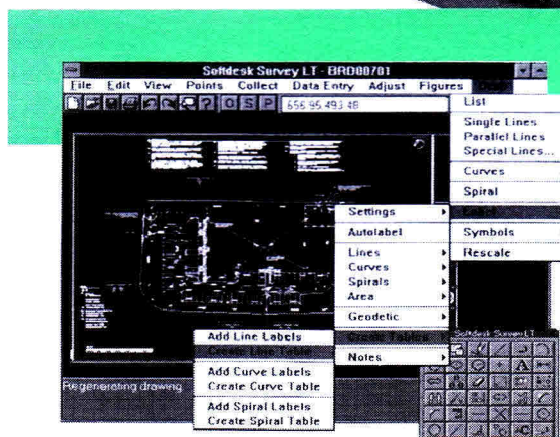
Softdesk Survey LT - BRD08701
File Edit View Points Collect Data Entry Adjust Figures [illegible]
O S P 656.95.493.48

List
Single Lines
Parallel Lines
Special Lines...
Curves
Spiral
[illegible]
Symbols
Rescale

Settings
Autolabel
Lines
Curves
Spirals
Area
Geodetic
Create Tables
Notes

Softdesk Survey LT

Add Line Labels
Create Line Table
Add Curve Labels
Create Curve Table
Add Spiral Labels
Create Spiral Table

Regenerating drawing